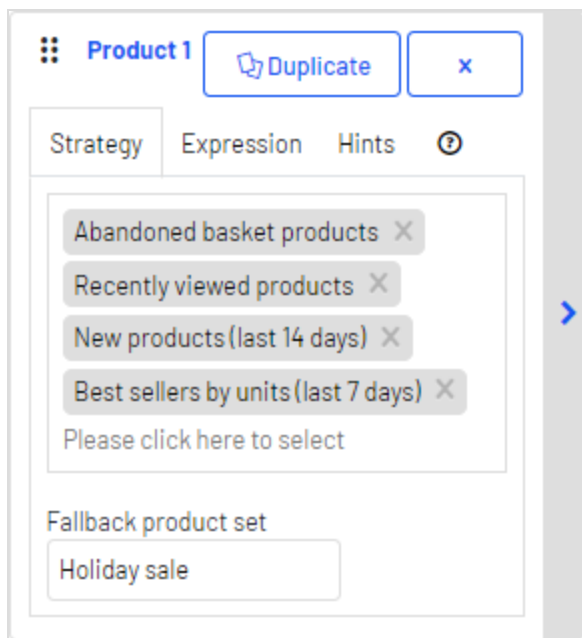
Product 1
Duplicate
×
Strategy
Expression
Hints
Abandoned basket products ×
Recently viewed products ×
New products (last 14 days) ×
Best sellers by units (last 7 days) ×
Please click here to select
Fallback product set
Holiday sale
›